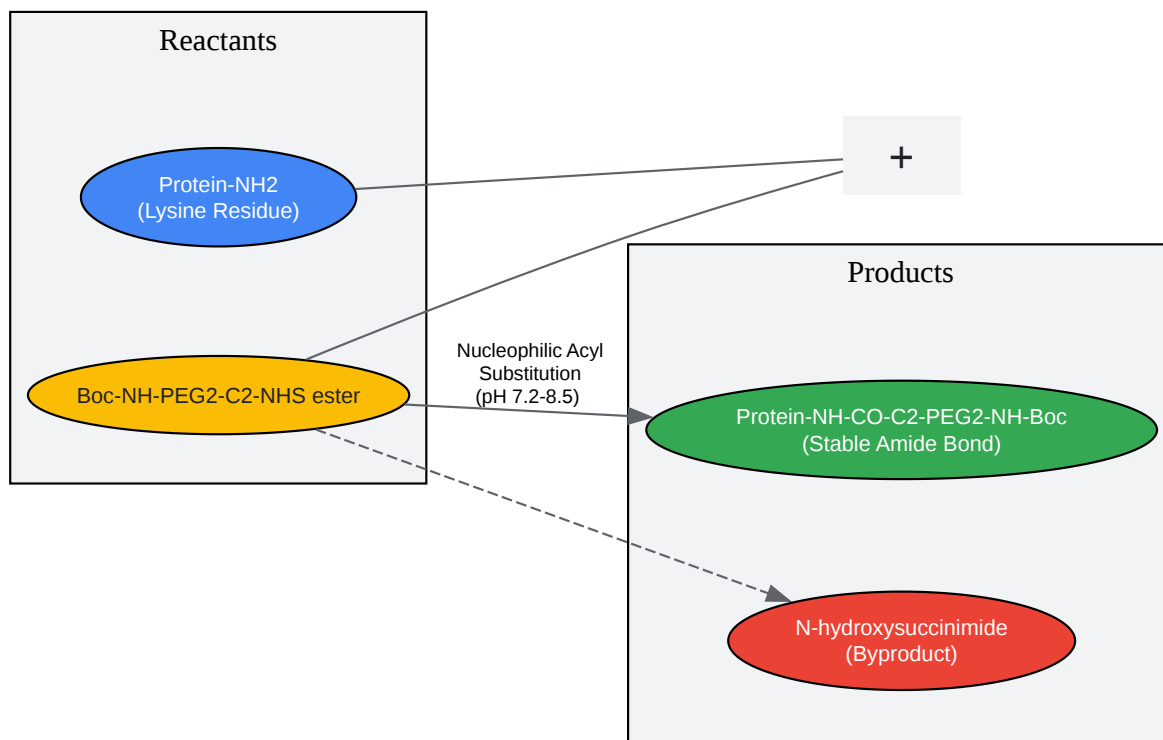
Reactants

Protein-NH2
(Lysine Residue)

Boc-NH-PEG2-C2-NHS ester

+

Nucleophilic Acyl Substitution (pH 7.2-8.5)

Products

Protein-NH-CO-C2-PEG2-NH-Boc
(Stable Amide Bond)

N-hydroxysuccinimide
(Byproduct)